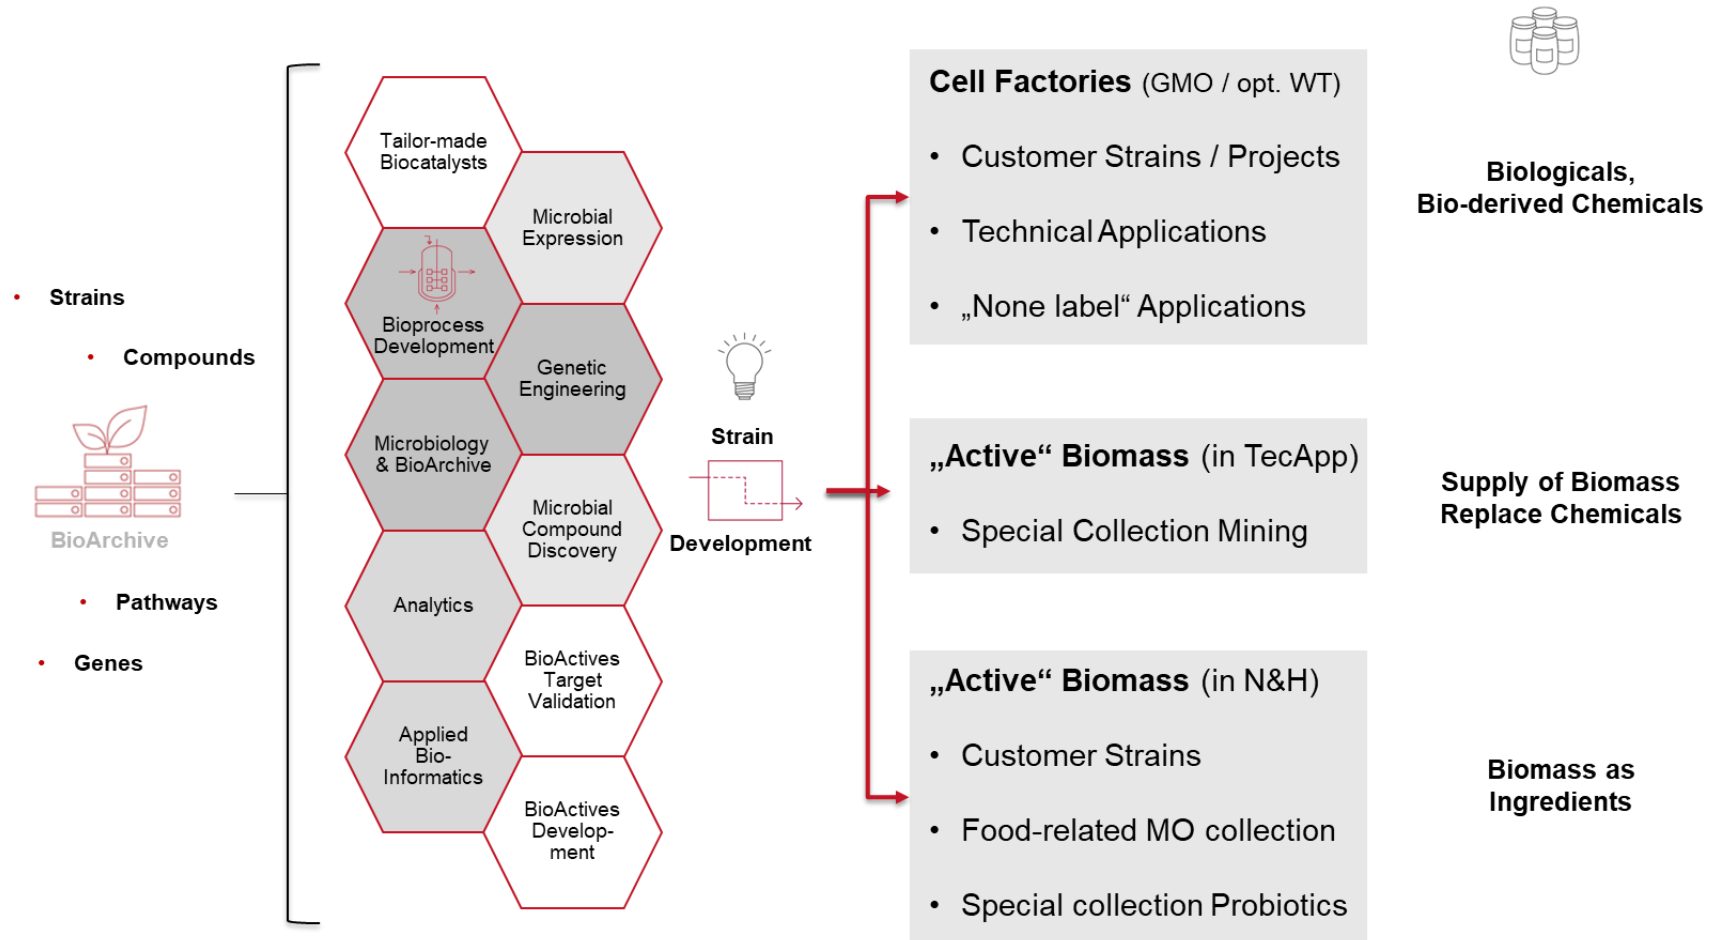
- Strains
- Compounds

BioArchive

- Pathways
- Genes

Tailor-made Biocatalysts

Microbial Expression

Bioprocess Development

Genetic Engineering

Microbiology & BioArchive

Microbial Compound Discovery

Analytics

BioActives Target Validation

Applied Bio-Informatics

BioActives Development

Strain

Development

**Cell Factories** (GMO / opt. WT)

- Customer Strains / Projects
- Technical Applications
- „None label“ Applications

Biologicals, Bio-derived Chemicals

**„Active“ Biomass** (in TecApp)

- Special Collection Mining

Supply of Biomass Replace Chemicals

**„Active“ Biomass** (in N&H)

- Customer Strains
- Food-related MO collection
- Special collection Probiotics

Biomass as Ingredients